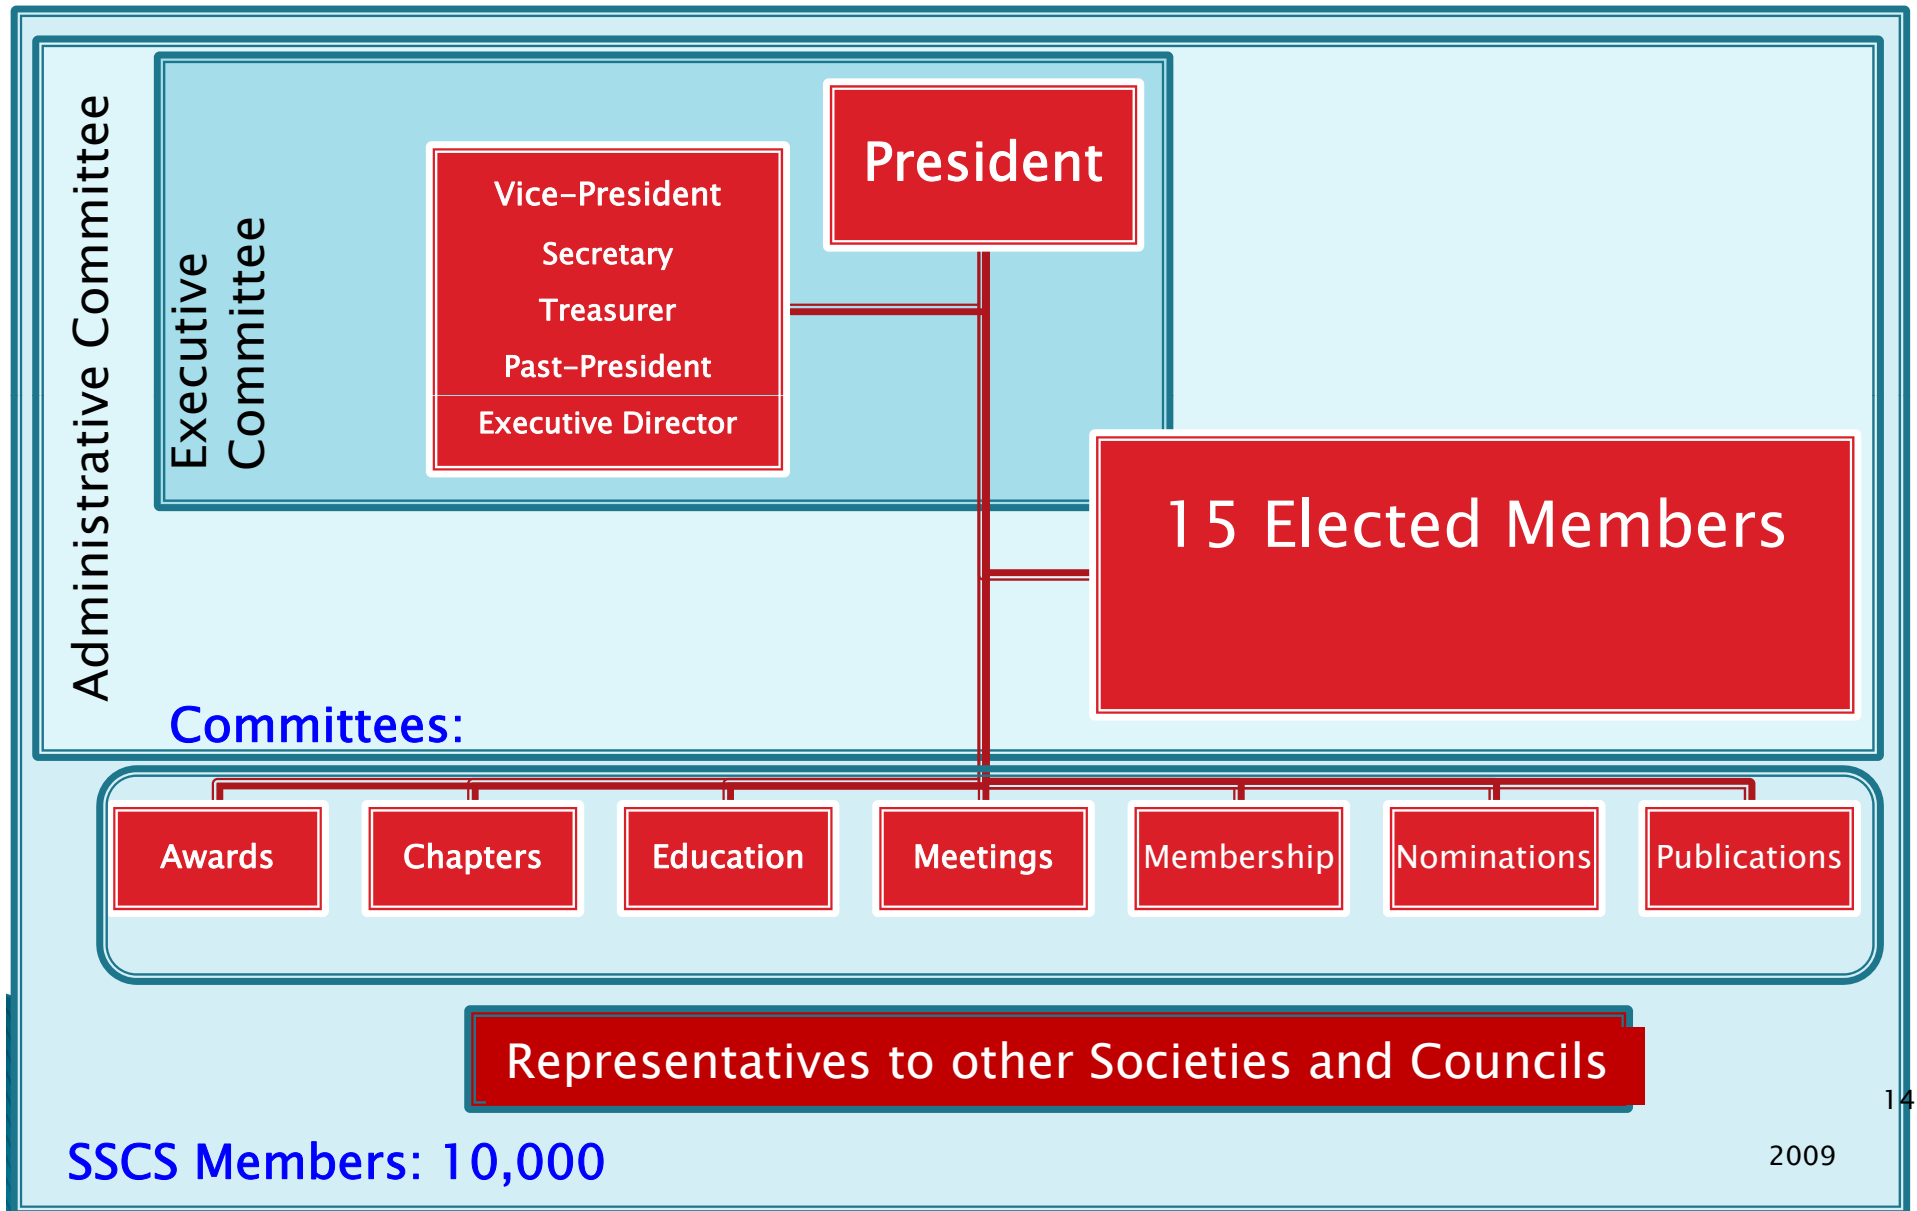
Administrative Committee

Executive Committee

President

Vice-President
Secretary
Treasurer
Past-President
Executive Director

15 Elected Members

Committees:

Awards

Chapters

Education

Meetings

Membership

Nominations

Publications

Representatives to other Societies and Councils

14

SSCS Members: 10,000

2009